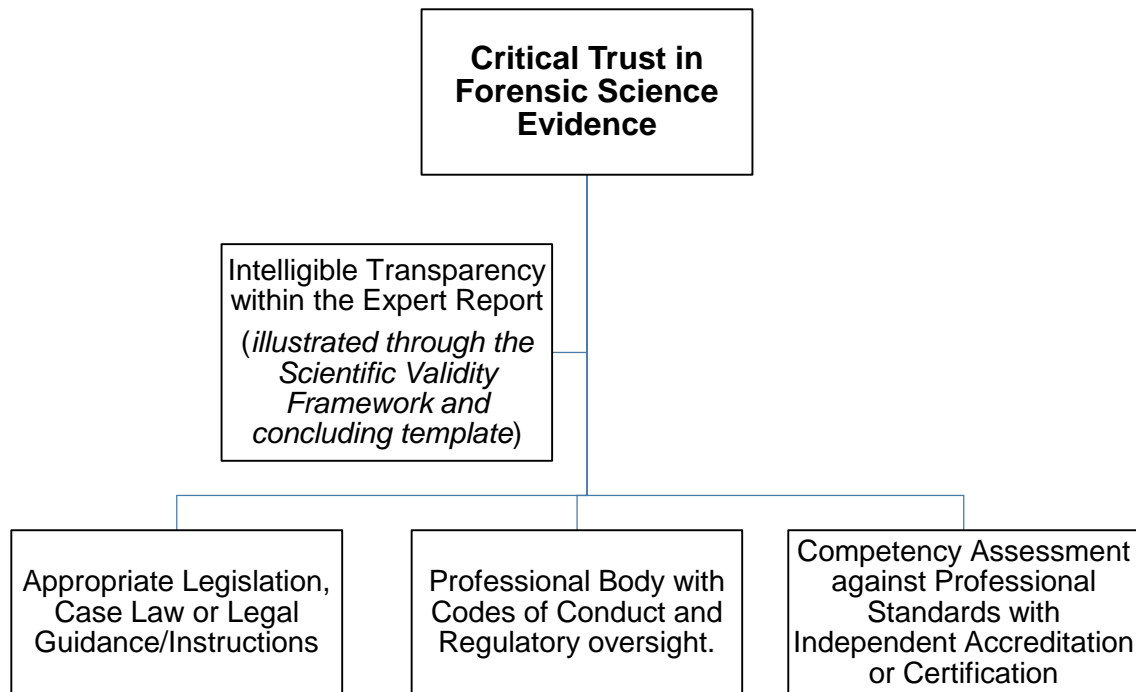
Critical Trust in Forensic Science Evidence

Intelligible Transparency within the Expert Report
(*illustrated through the Scientific Validity Framework and concluding template*)

Appropriate Legislation, Case Law or Legal Guidance/Instructions

Professional Body with Codes of Conduct and Regulatory oversight.

Competency Assessment against Professional Standards with Independent Accreditation or Certification